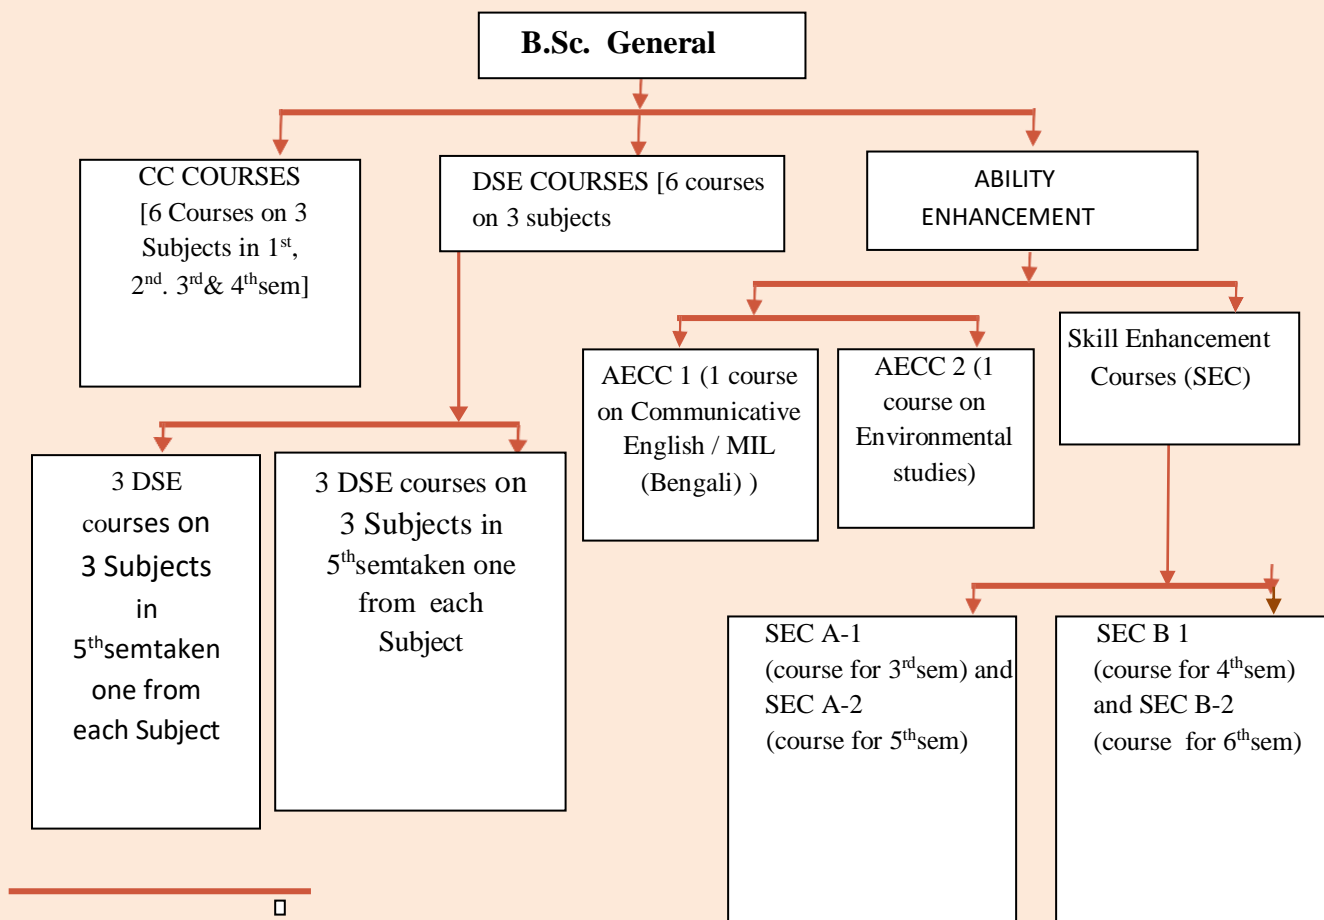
B.Sc. General

CC COURSES [6 Courses on 3 Subjects in $1^{st}$, $2^{nd}$. $3^{rd}$& $4^{th}$sem]

DSE COURSES [6 courses on 3 subjects

ABILITY ENHANCEMENT

AECC 1 (1 course on Communicative English / MIL (Bengali) )

AECC 2 (1 course on Environmental studies)

Skill Enhancement Courses (SEC)

3 DSE courses on 3 Subjects in $5^{th}$semtaken one from each Subject

3 DSE courses on 3 Subjects in $5^{th}$semtaken one from each Subject

SEC A-1 (course for $3^{rd}$sem) and SEC A-2 (course for $5^{th}$sem)

SEC B 1 (course for $4^{th}$sem) and SEC B-2 (course for $6^{th}$sem)